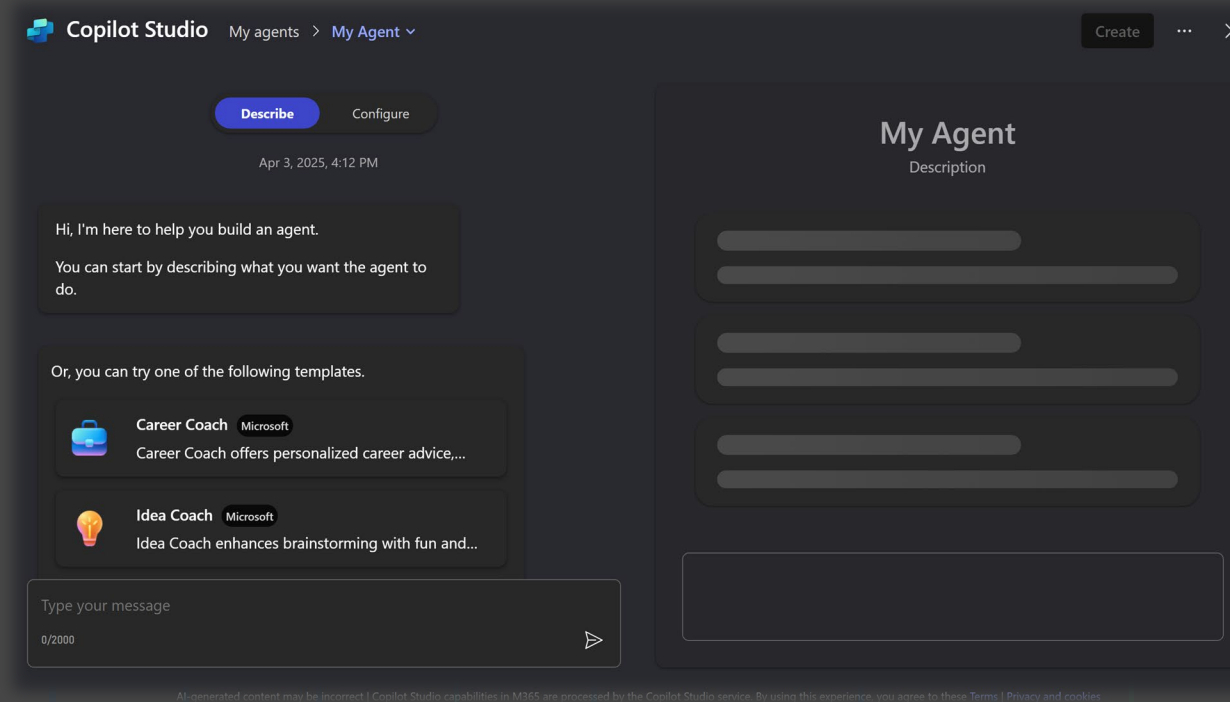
Copilot Studio My agents > My Agent

Create ···

Describe Configure

Apr 3, 2025, 4:12 PM

Hi, I'm here to help you build an agent.

You can start by describing what you want the agent to do.

Or, you can try one of the following templates.

Career Coach Microsoft
Career Coach offers personalized career advice,...

Idea Coach Microsoft
Idea Coach enhances brainstorming with fun and...

Type your message
0/2000

My Agent
Description

AI-generated content may be incorrect | Copilot Studio capabilities in M365 are processed by the Copilot Studio service. By using this experience, you agree to these Terms | Privacy and cookies